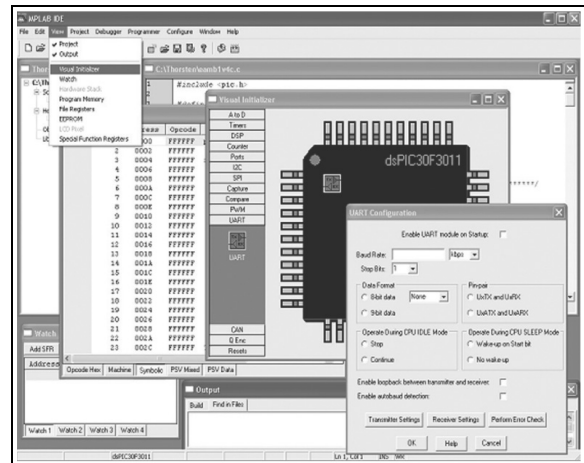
MPLAB IDE

File Edit View Project Debugger Programmer Configure Window Help

Project
Output
Visual Initializer
Watch
Hardware Stack
Program Memory
File Registers
EEPROM
LCD Pixel
Special Function Registers

C:\Thorsten\samble4c.c

#include <pic.h>

Visual Initializer

A to D
Timers
DSP
Counter
Ports
I2C
SPI
Capture
Compare
PWM
UART
UART
CAN
Q Enc
Resets

dsPIC30F3011

| Address | Opcode |
|---|---|
| 1 | 0000 FFFFFF |
| 2 | 0002 FFFFFF |
| 3 | 0004 FFFFFF |
| 4 | 0006 FFFFFF |
| 5 | 0008 FFFFFF |
| 6 | 000A FFFFFF |
| 7 | 000C FFFFFF |
| 8 | 000E FFFFFF |
| 9 | 0010 FFFFFF |
| 10 | 0012 FFFFFF |
| 11 | 0014 FFFFFF |
| 12 | 0016 FFFFFF |
| 13 | 0018 FFFFFF |
| 14 | 001A FFFFFF |
| 15 | 001C FFFFFF |
| 16 | 001E FFFFFF |
| 17 | 0020 FFFFFF |
| 18 | 0022 FFFFFF |
| 19 | 0024 FFFFFF |
| 20 | 0026 FFFFFF |
| 21 | 0028 FFFFFF |
| 22 | 002A FFFFFF |
| 23 | 002C FFFFFF |

Opcode Hex Machine Symbolic PSV Mixed PSV Data

Watch
Add SFR
Address

Watch 1 Watch 2 Watch 3 Watch 4

Output
Build Find in Files

UART Configuration

Enable UART module on Startup:
Baud Rate: Kbps
Stop Bits: 1
Data Format
8-bit data None
9-bit data
Pinpair
U×TX and U×RX
U×ATX and U×ARX
Operate During CPU IDLE Mode
Stop
Continue
Operate During CPU SLEEP Mode
Wake-up on Start bit
No wake-up
Enable loopback between transmitter and receiver:
Enable autobaud detection:
Transmitter Settings Receiver Settings Perform Error Check
OK Help Cancel

dsPIC30F3011 Ln 1, Col 1 INS WR